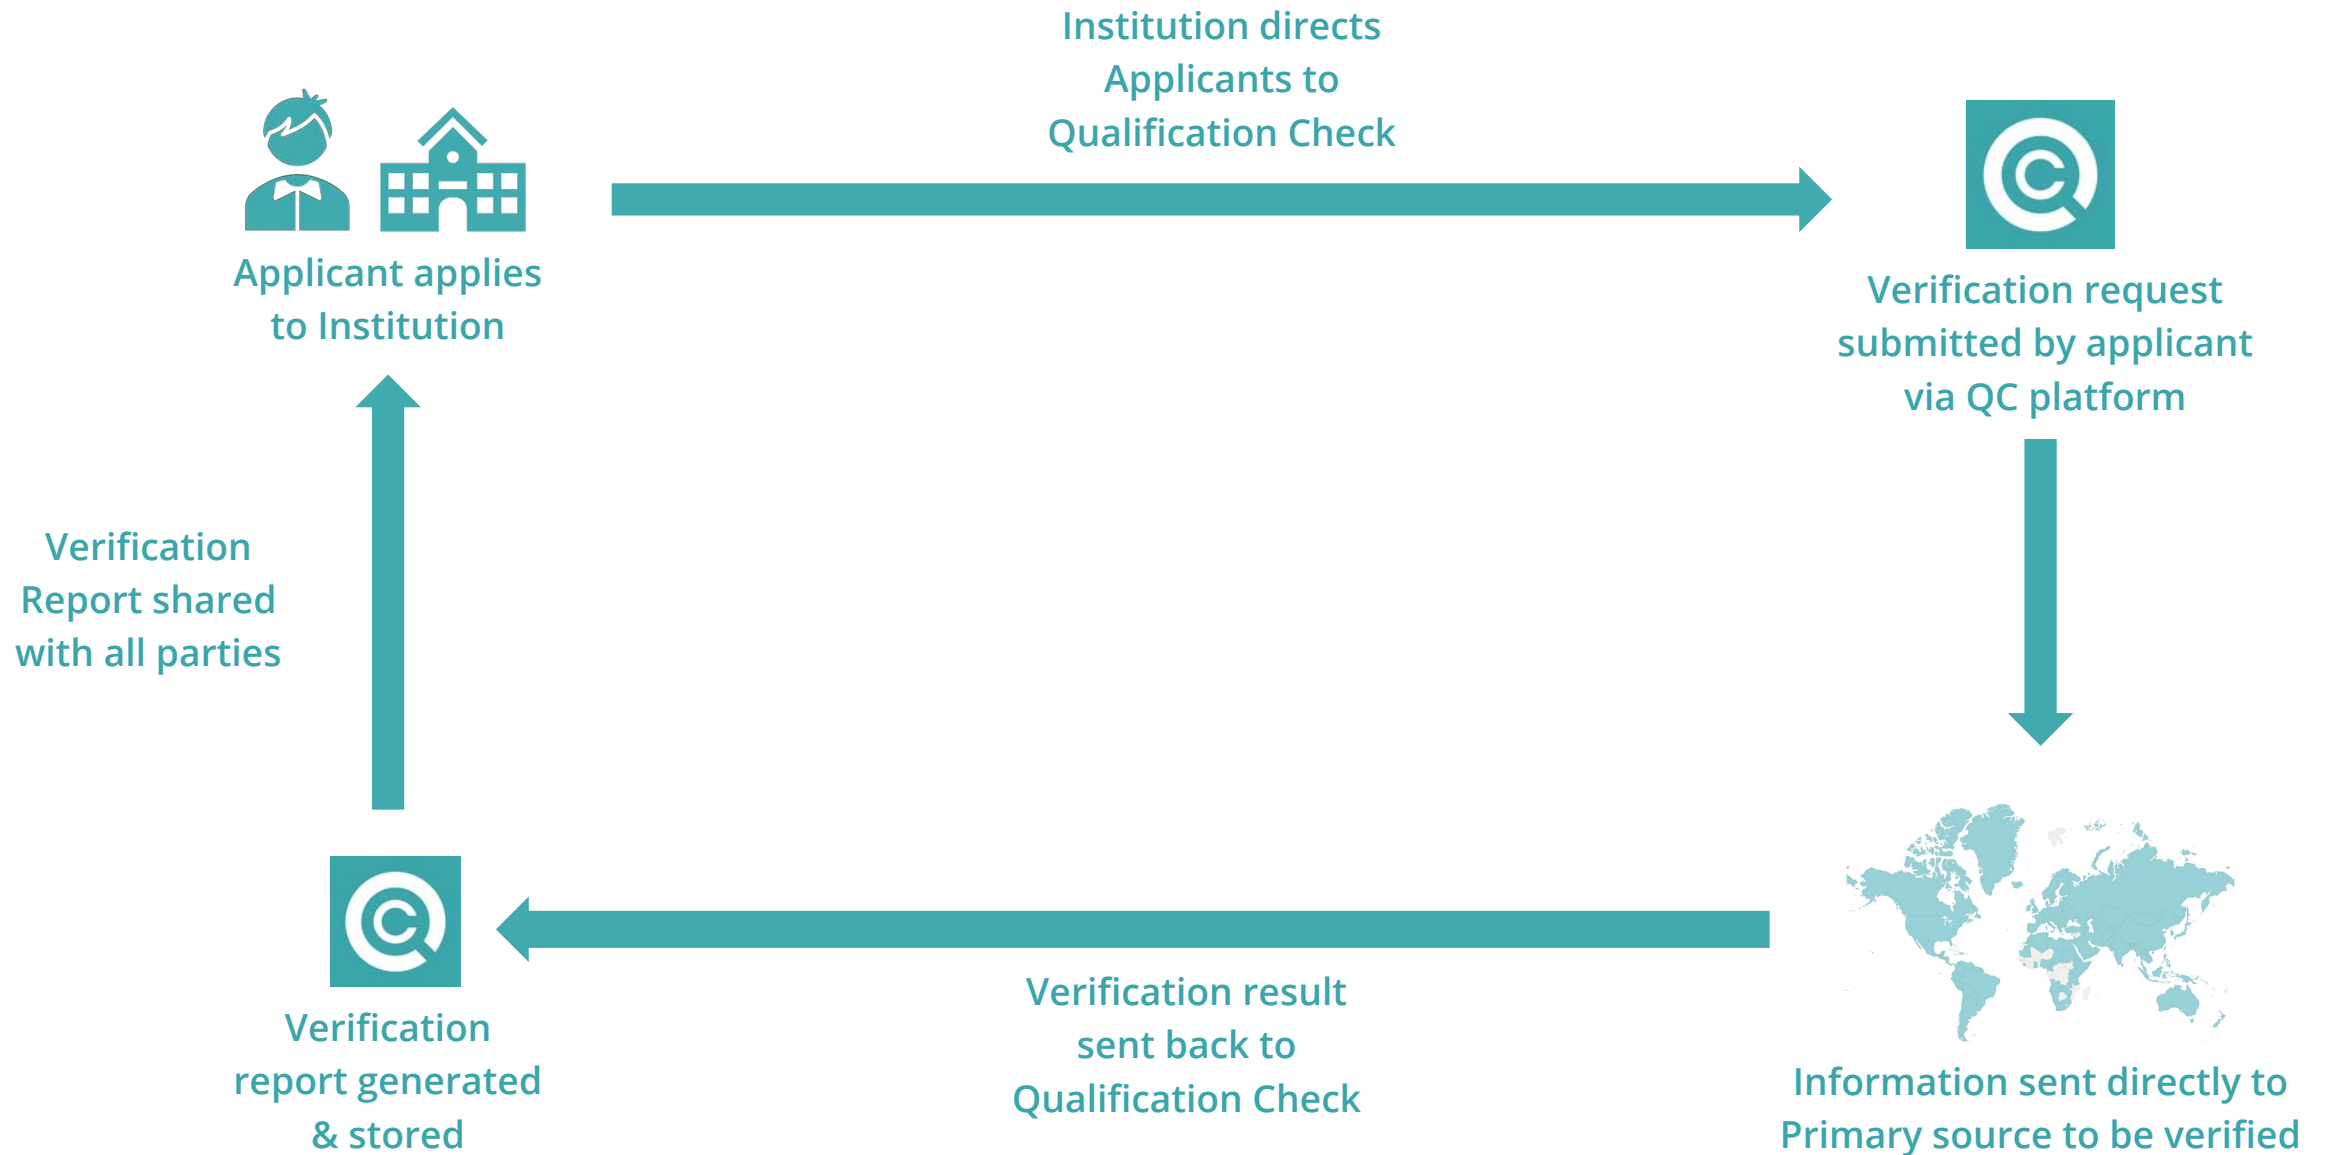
Institution directs Applicants to Qualification Check

Applicant applies to Institution

Verification request submitted by applicant via QC platform

Verification Report shared with all parties

Verification report generated & stored

Verification result sent back to Qualification Check

Information sent directly to Primary source to be verified